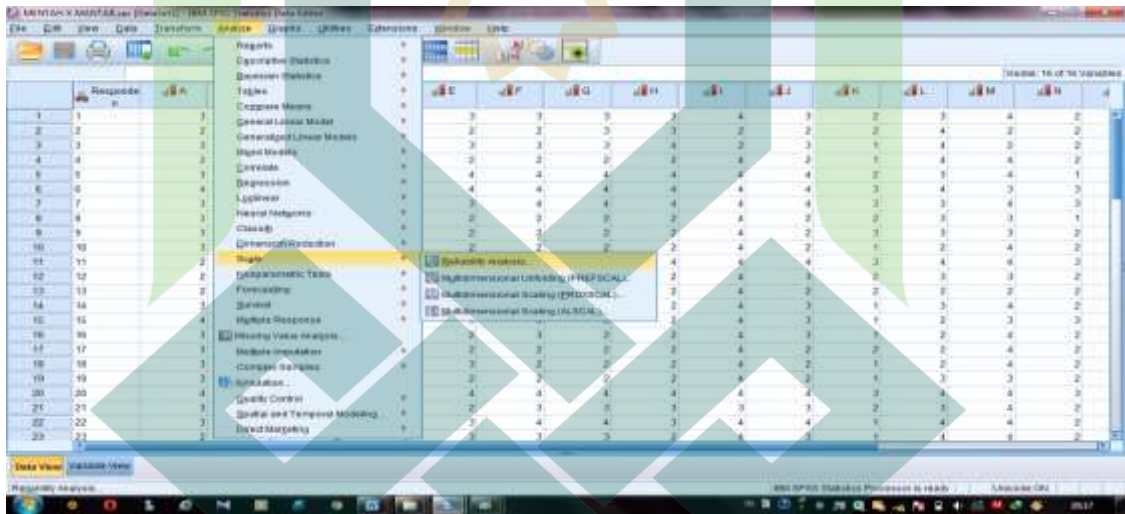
MENTAH X MANTAB.sav [DataSet1] - IBM SPSS Statistics Data Editor

File Edit View Data Transform Analyze Graphs Utilities Extensions Window Help

Reports
Descriptive Statistics
Bayesian Statistics
Tables
Compare Means
General Linear Model
Generalized Linear Models
Mixed Models
Correlate
Regression
Loglinear
Neural Networks
Classify
Dimension Reduction
Scale
Nonparametric Tests
Forecasting
Survival
Multiple Response
Missing Value Analysis...
Multiple Imputation
Complex Samples
Simulation...
Quality Control
Spatial and Temporal Modeling...
Direct Marketing

Reliability Analysis...
Multidimensional Unfolding (PREFSCAL)...
Multidimensional Scaling (PROXSCAL)...
Multidimensional Scaling (ALSCAL)...

Visible: 16 of 16 Variables

| | Responden | A | E | F | G | H | I | J | K | L | M | N |
|---|---|---|---|---|---|---|---|---|---|---|---|---|
| 1 | 1 | 3 | 3 | 3 | 3 | 3 | 4 | 3 | 2 | 3 | 4 | 2 |
| 2 | 2 | 3 | 3 | 3 | 3 | 3 | 2 | 3 | 2 | 4 | 2 | 2 |
| 3 | 3 | 3 | 3 | 3 | 3 | 4 | 2 | 3 | 1 | 4 | 2 | 2 |
| 4 | 4 | 3 | 2 | 2 | 3 | 4 | 2 | 3 | 1 | 4 | 4 | 2 |
| 5 | 5 | 3 | 4 | 4 | 4 | 4 | 4 | 4 | 2 | 3 | 4 | 1 |
| 6 | 6 | 4 | 4 | 4 | 4 | 4 | 4 | 4 | 3 | 4 | 3 | 3 |
| 7 | 7 | 3 | 4 | 4 | 4 | 4 | 4 | 4 | 3 | 3 | 4 | 3 |
| 8 | 8 | 3 | 2 | 2 | 2 | 2 | 4 | 2 | 3 | 3 | 3 | 1 |
| 9 | 9 | 3 | 2 | 2 | 2 | 2 | 4 | 2 | 3 | 3 | 3 | 2 |
| 10 | 10 | 3 | 2 | 2 | 2 | 2 | 4 | 2 | 1 | 2 | 4 | 2 |
| 11 | 11 | 2 | | | | 4 | 4 | 4 | 3 | 4 | 4 | 3 |
| 12 | 12 | 2 | | | | 2 | 4 | 3 | 3 | 3 | 3 | 2 |
| 13 | 13 | 2 | | | | 2 | 4 | 2 | 3 | 2 | 2 | 2 |
| 14 | 14 | 3 | | | | 2 | 4 | 3 | 1 | 3 | 4 | 2 |
| 15 | 15 | 4 | | | | 2 | 4 | 3 | 1 | 2 | 3 | 3 |
| 16 | 16 | 3 | 3 | 3 | 3 | 3 | 4 | 3 | 1 | 2 | 3 | 2 |
| 17 | 17 | 3 | 2 | 2 | 2 | 2 | 4 | 2 | 2 | 2 | 4 | 2 |
| 18 | 18 | 3 | 2 | 2 | 2 | 2 | 4 | 2 | 1 | 2 | 4 | 2 |
| 19 | 19 | 3 | 2 | 2 | 2 | 2 | 4 | 2 | 1 | 3 | 3 | 2 |
| 20 | 20 | 4 | 4 | 4 | 4 | 4 | 4 | 4 | 1 | 3 | 4 | 2 |
| 21 | 21 | 3 | 2 | 3 | 3 | 3 | 3 | 3 | 2 | 3 | 4 | 2 |
| 22 | 22 | 3 | 3 | 4 | 4 | 3 | 4 | 4 | 1 | 3 | 4 | 2 |
| 23 | 23 | 3 | 4 | 4 | 3 | 3 | 4 | 3 | 1 | 4 | 4 | 2 |

Data View Variable View

Reliability Analysis... IBM SPSS Statistics Processor is ready Unicode:ON